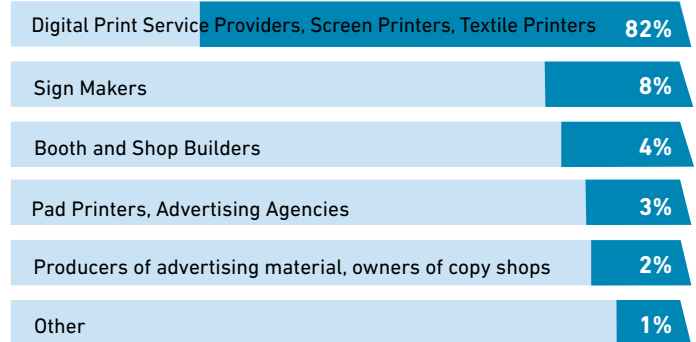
| Category | Share |
|---|---|
| Digital Print Service Providers, Screen Printers, Textile Printers | 82% |
| Sign Makers | 8% |
| Booth and Shop Builders | 4% |
| Pad Printers, Advertising Agencies | 3% |
| Producers of advertising material, owners of copy shops | 2% |
| Other | 1% |